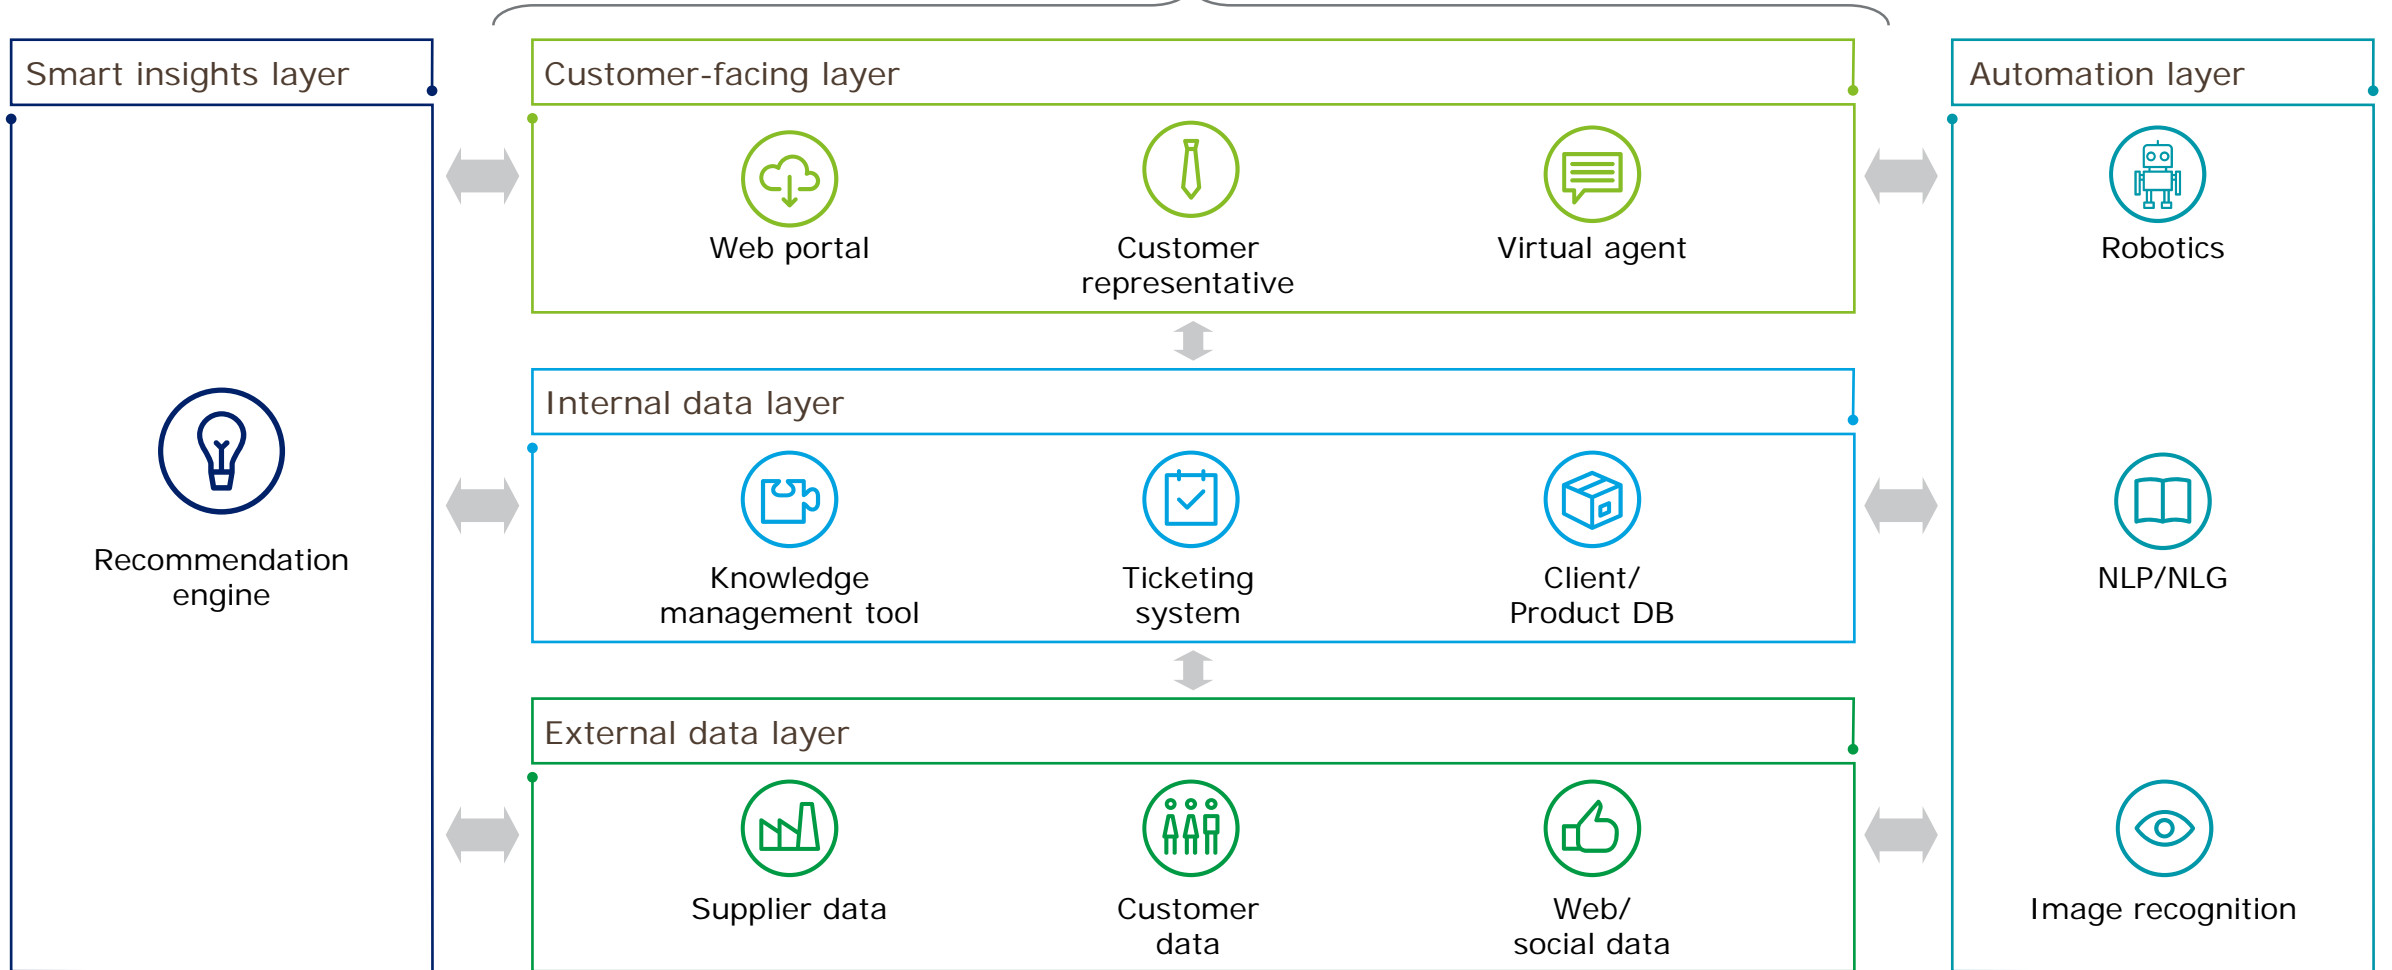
Smart insights layer

Recommendation engine

Customer-facing layer

Web portal

Customer representative

Virtual agent

Internal data layer

Knowledge management tool

Ticketing system

Client/ Product DB

External data layer

Supplier data

Customer data

Web/ social data

Automation layer

Robotics

NLP/NLG

Image recognition